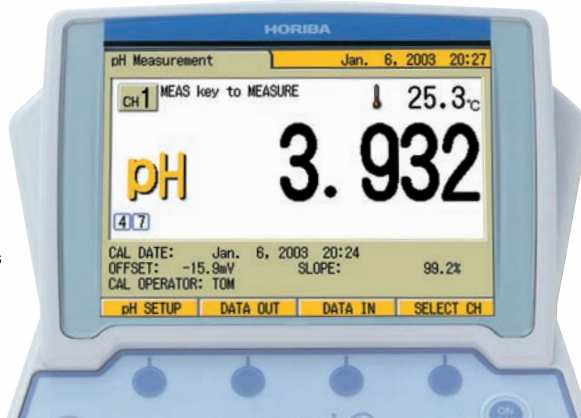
HORIBA

pH Measurement

Jan. 6, 2003 20:27

CH 1 MEAS key to MEASURE

25.3°C

pH

3.932

4 7

CAL DATE: Jan. 6, 2003 20:24
OFFSET: -15.9mV SLOPE: 99.2%
CAL OPERATOR: TOM

pH SETUP | DATA OUT | DATA IN | SELECT CH

ON